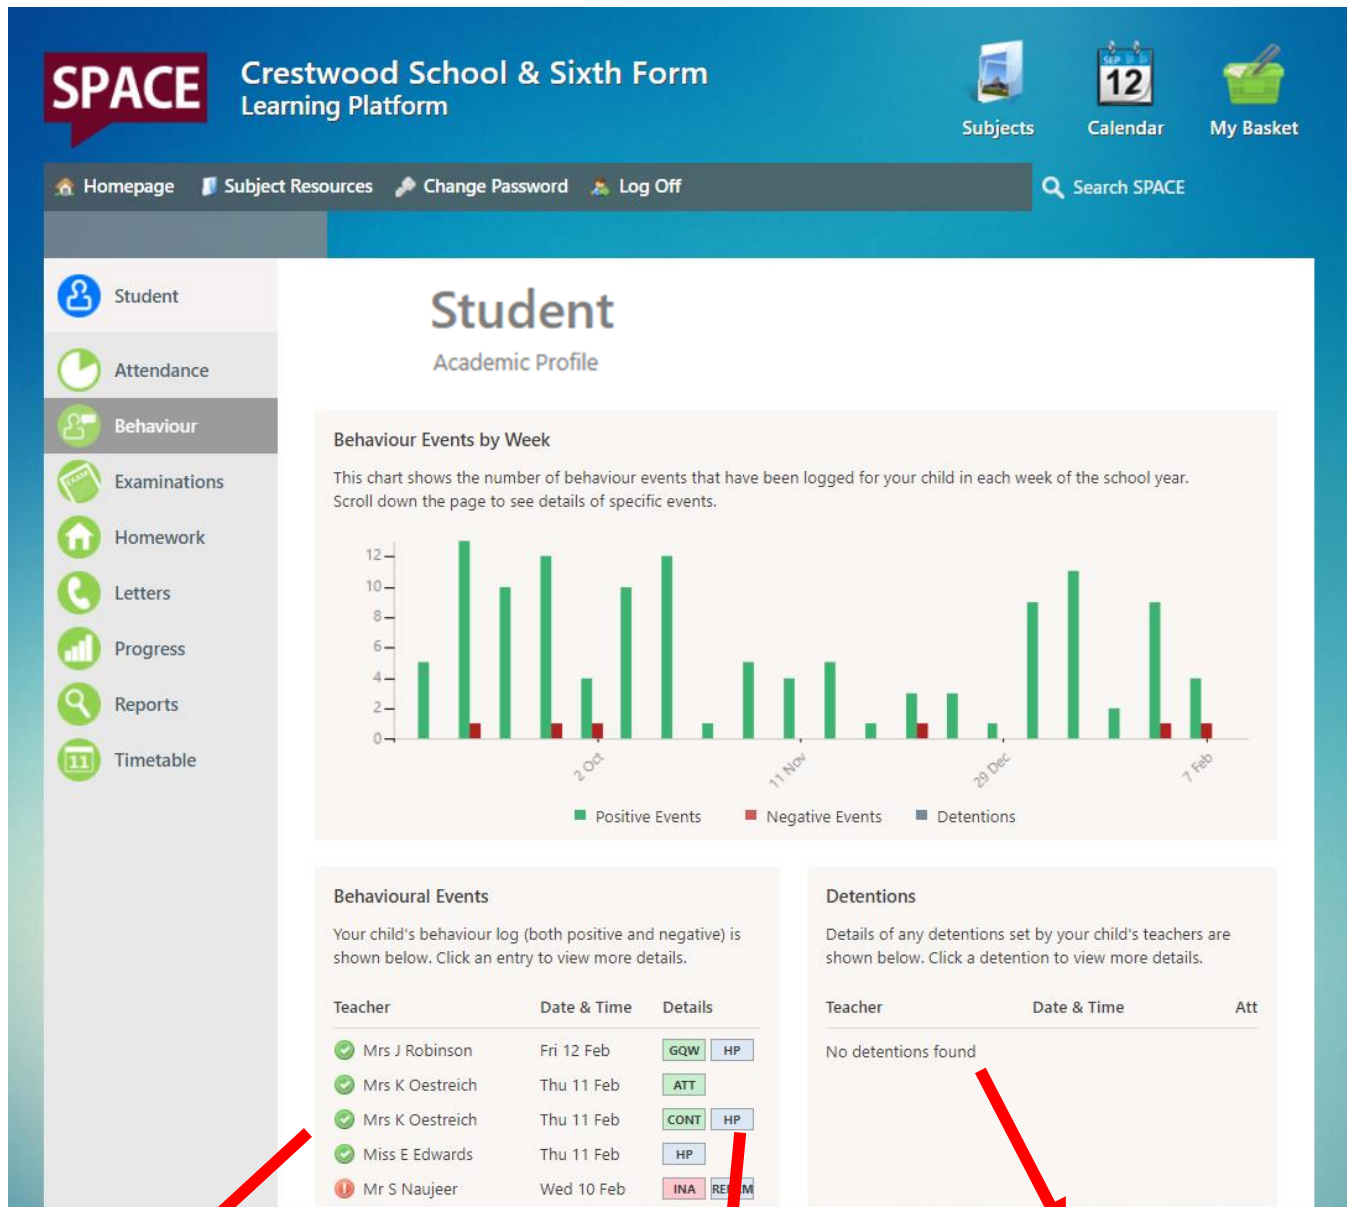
SPACE

Crestwood School & Sixth Form
Learning Platform

Subjects | Calendar | My Basket

Homepage | Subject Resources | Change Password | Log Off | Search SPACE

Student
Attendance
Behaviour
Examinations
Homework
Letters
Progress
Reports
Timetable

Student
Academic Profile

Behaviour Events by Week

This chart shows the number of behaviour events that have been logged for your child in each week of the school year. Scroll down the page to see details of specific events.

12
10
8
6
4
2
0

2 Oct
11 Nov
29 Dec
7 Feb

Positive Events | Negative Events | Detentions

Behavioural Events

Your child's behaviour log (both positive and negative) is shown below. Click an entry to view more details.

| Teacher | Date & Time | Details |
|---|---|---|
| Mrs J Robinson | Fri 12 Feb | GQW HP |
| Mrs K Oestreich | Thu 11 Feb | ATT |
| Mrs K Oestreich | Thu 11 Feb | CONT HP |
| Miss E Edwards | Thu 11 Feb | HP |
| Mr S Naujeer | Wed 10 Feb | INA RE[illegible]M |

Detentions

Details of any detentions set by your child's teachers are shown below. Click a detention to view more details.

| Teacher | Date & Time | Att |
|---|---|---|

No detentions found